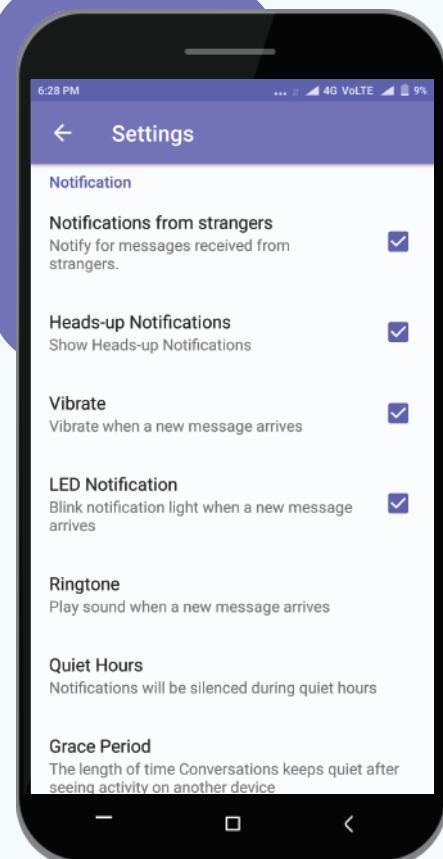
6:28 PM ... 4G VoLTE 9%

Settings

Notification

Notifications from strangers
Notify for messages received from strangers.

Heads-up Notifications
Show Heads-up Notifications

Vibrate
Vibrate when a new message arrives

LED Notification
Blink notification light when a new message arrives

Ringtone
Play sound when a new message arrives

Quiet Hours
Notifications will be silenced during quiet hours

Grace Period
The length of time Conversations keeps quiet after seeing activity on another device